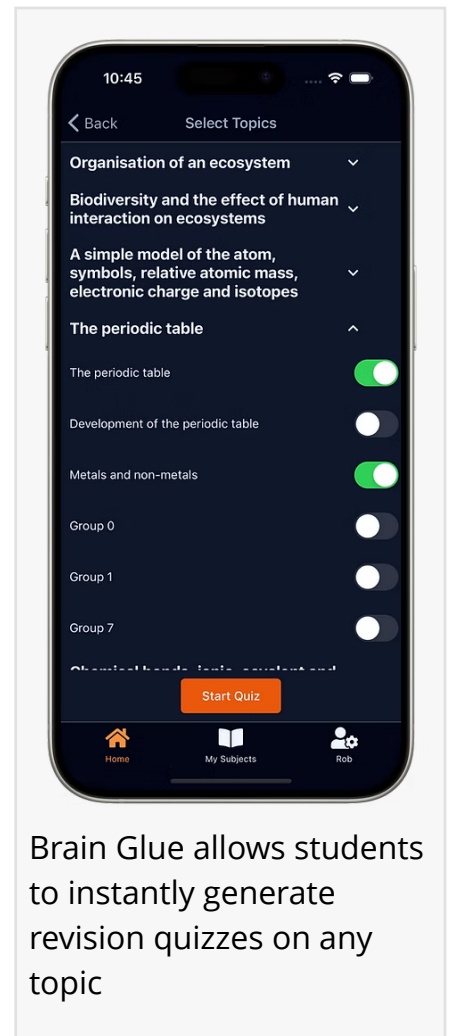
10:45

Back

Select Topics

Organisation of an ecosystem

Biodiversity and the effect of human interaction on ecosystems

A simple model of the atom, symbols, relative atomic mass, electronic charge and isotopes

The periodic table

The periodic table

Development of the periodic table

Metals and non-metals

Group 0

Group 1

Group 7

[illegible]

Start Quiz

Home

My Subjects

Rob

Brain Glue allows students to instantly generate revision quizzes on any topic